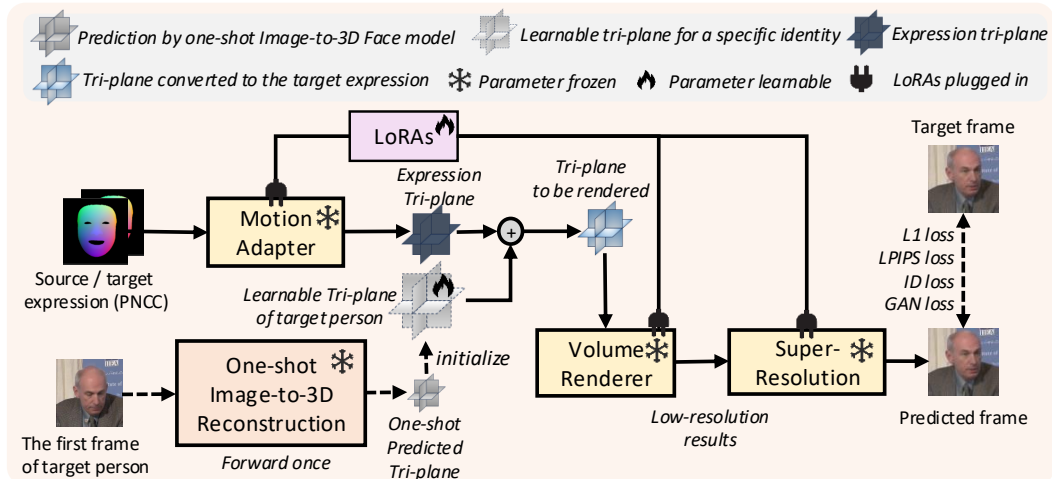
Prediction by one-shot Image-to-3D Face model
Learnable tri-plane for a specific identity
Expression tri-plane
Tri-plane converted to the target expression
Parameter frozen
Parameter learnable
LoRAs plugged in

LoRAs

Target frame

Expression Tri-plane

Tri-plane to be rendered

Motion Adapter

Source / target expression (PNCC)

Learnable Tri-plane of target person

L1 loss
LPIPS loss
ID loss
GAN loss

initialize

One-shot Image-to-3D Reconstruction

Volume Renderer

Super-Resolution

The first frame of target person

Forward once

One-shot Predicted Tri-plane

Low-resolution results

Predicted frame